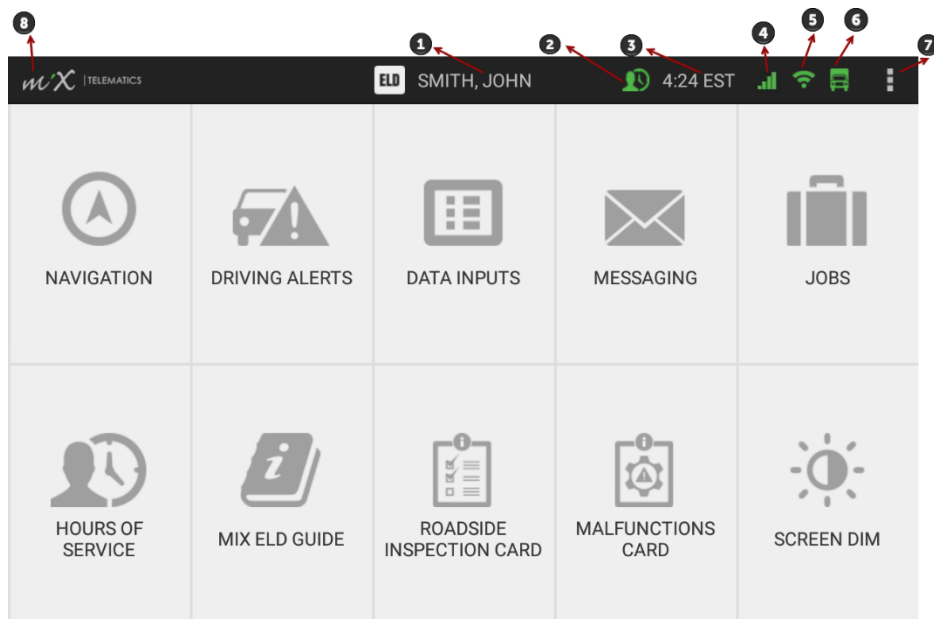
8 1 2 3 4 5 6 7

MiX | TELEMATICS

ELD SMITH, JOHN

4:24 EST

NAVIGATION

DRIVING ALERTS

DATA INPUTS

MESSAGING

JOBS

HOURS OF SERVICE

MIX ELD GUIDE

ROADSIDE INSPECTION CARD

MALFUNCTIONS CARD

SCREEN DIM